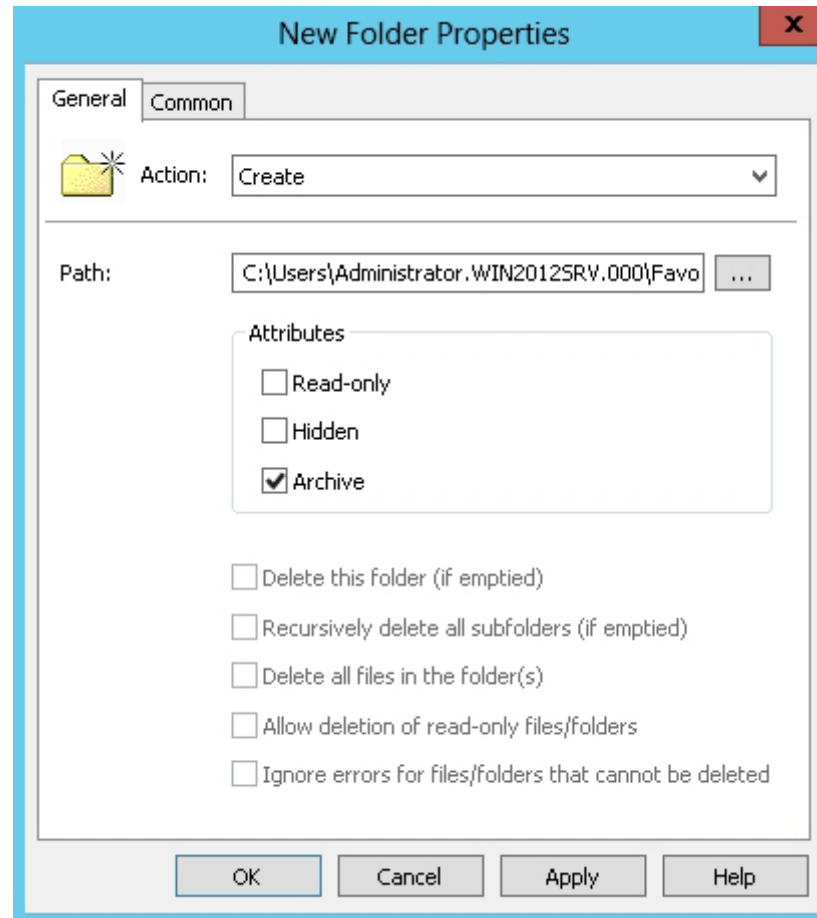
New Folder Properties

x

General

Common

Action: Create

Path: C:\Users\Administrator.WIN2012SRV.000\Favo ...

Attributes

Read-only

Hidden

Archive

Delete this folder (if emptied)

Recursively delete all subfolders (if emptied)

Delete all files in the folder(s)

Allow deletion of read-only files/folders

Ignore errors for files/folders that cannot be deleted

OK Cancel Apply Help